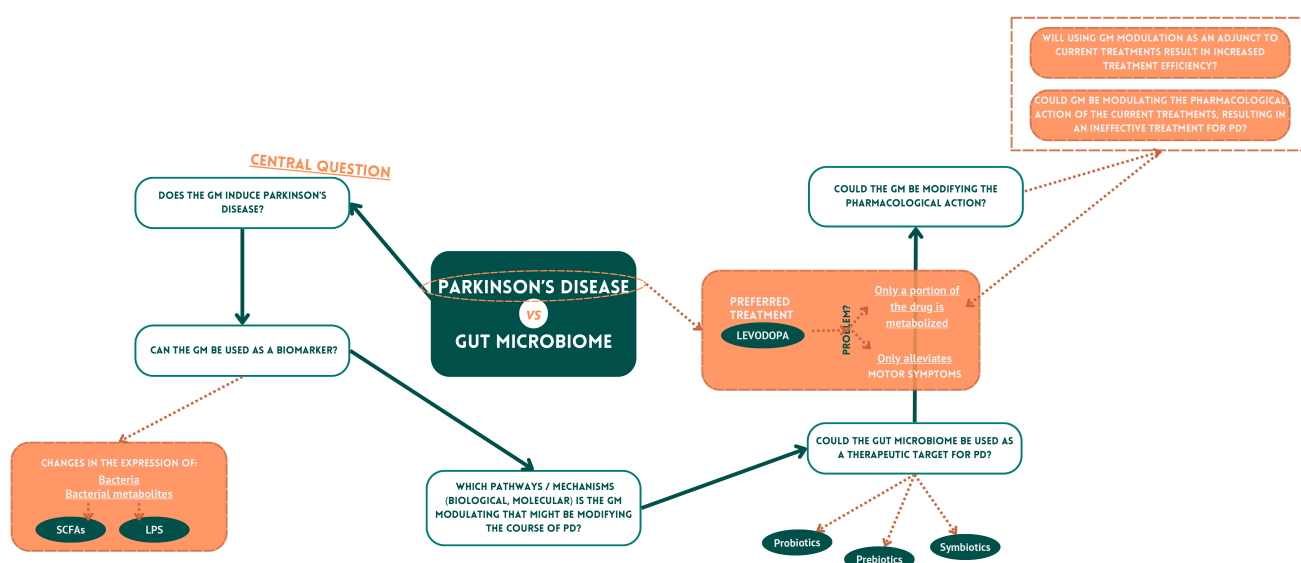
WILL USING GM MODULATION AS AN ADJUNCT TO CURRENT TREATMENTS RESULT IN INCREASED TREATMENT EFFICIENCY?

COULD GM BE MODULATING THE PHARMACOLOGICAL ACTION OF THE CURRENT TREATMENTS, RESULTING IN AN INEFFECTIVE TREATMENT FOR PD?

CENTRAL QUESTION

DOES THE GM INDUCE PARKINSON'S DISEASE?

COULD THE GM BE MODIFYING THE PHARMACOLOGICAL ACTION?

PARKINSON'S DISEASE
VS
GUT MICROBIOME

PREFERRED TREATMENT
LEVODOPA
PROBLEM?
Only a portion of the drug is metabolized
Only alleviates MOTOR SYMPTOMS

CAN THE GM BE USED AS A BIOMARKER?

COULD THE GUT MICROBIOME BE USED AS A THERAPEUTIC TARGET FOR PD?

CHANGES IN THE EXPRESSION OF:
Bacteria
Bacterial metabolites
SCFAs
LPS

WHICH PATHWAYS / MECHANISMS (BIOLOGICAL, MOLECULAR) IS THE GM MODULATING THAT MIGHT BE MODIFYING THE COURSE OF PD?

Probiotics
Prebiotics
Symbiotics